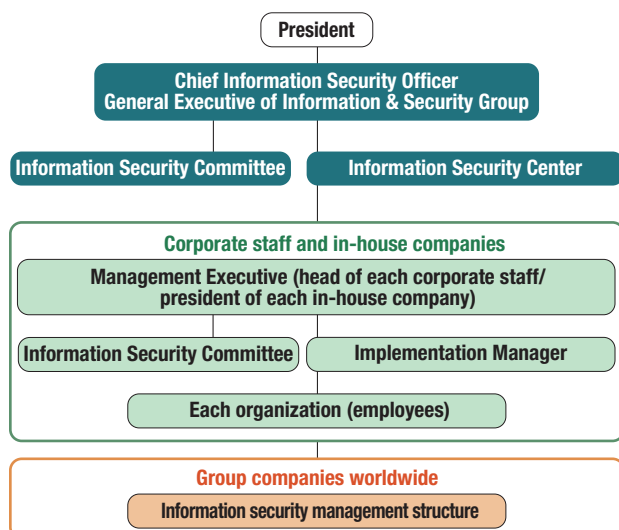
President

Chief Information Security Officer
General Executive of Information & Security Group

Information Security Committee

Information Security Center

Corporate staff and in-house companies

Management Executive (head of each corporate staff/ president of each in-house company)

Information Security Committee

Implementation Manager

Each organization (employees)

Group companies worldwide

Information security management structure